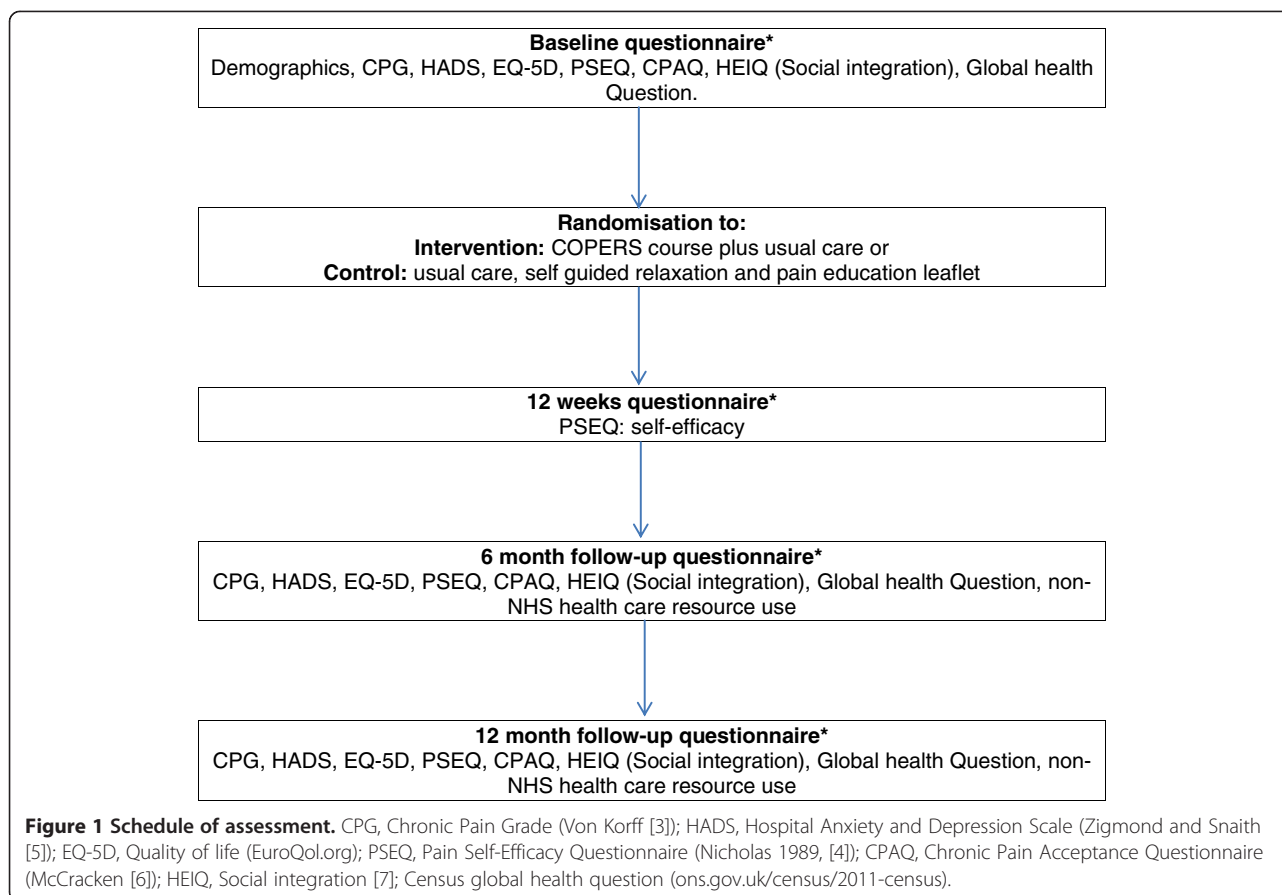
**Baseline questionnaire***
Demographics, CPG, HADS, EQ-5D, PSEQ, CPAQ, HEIQ (Social integration), Global health Question.

**Randomisation to:**
**Intervention:** COPERS course plus usual care or
**Control:** usual care, self guided relaxation and pain education leaflet

**12 weeks questionnaire***
PSEQ: self-efficacy

**6 month follow-up questionnaire***
CPG, HADS, EQ-5D, PSEQ, CPAQ, HEIQ (Social integration), Global health Question, non-NHS health care resource use

**12 month follow-up questionnaire***
CPG, HADS, EQ-5D, PSEQ, CPAQ, HEIQ (Social integration), Global health Question, non-NHS health care resource use

**Figure 1 Schedule of assessment.** CPG, Chronic Pain Grade (Von Korff [3]); HADS, Hospital Anxiety and Depression Scale (Zigmond and Snaith [5]); EQ-5D, Quality of life (EuroQol.org); PSEQ, Pain Self-Efficacy Questionnaire (Nicholas 1989, [4]); CPAQ, Chronic Pain Acceptance Questionnaire (McCracken [6]); HEIQ, Social integration [7]; Census global health question (ons.gov.uk/census/2011-census).